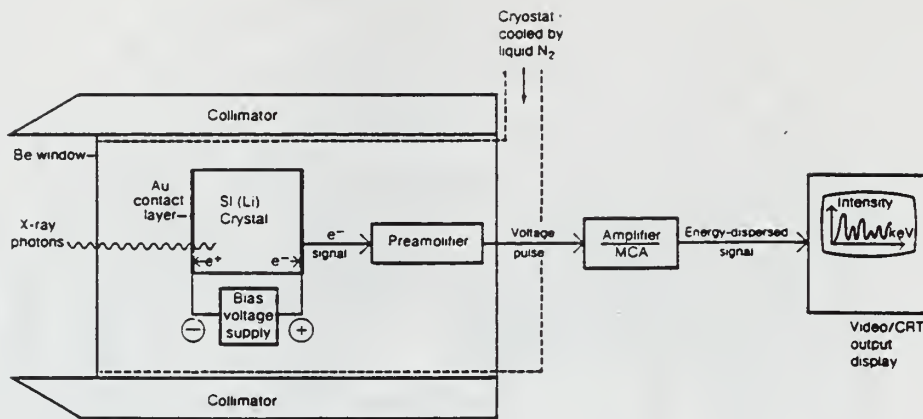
Cryostat cooled by liquid $N_2$

Collimator

Be window

Au contact layer

Si (Li) Crystal

X-ray photons

$e^+$

$e^-$

$e^-$ signal

Preamplifier

Voltage pulse

Amplifier

MCA

Energy-dispersed signal

Intensity

keV

Video/CRT output display

Bias voltage supply

$\ominus$

$\oplus$

Collimator